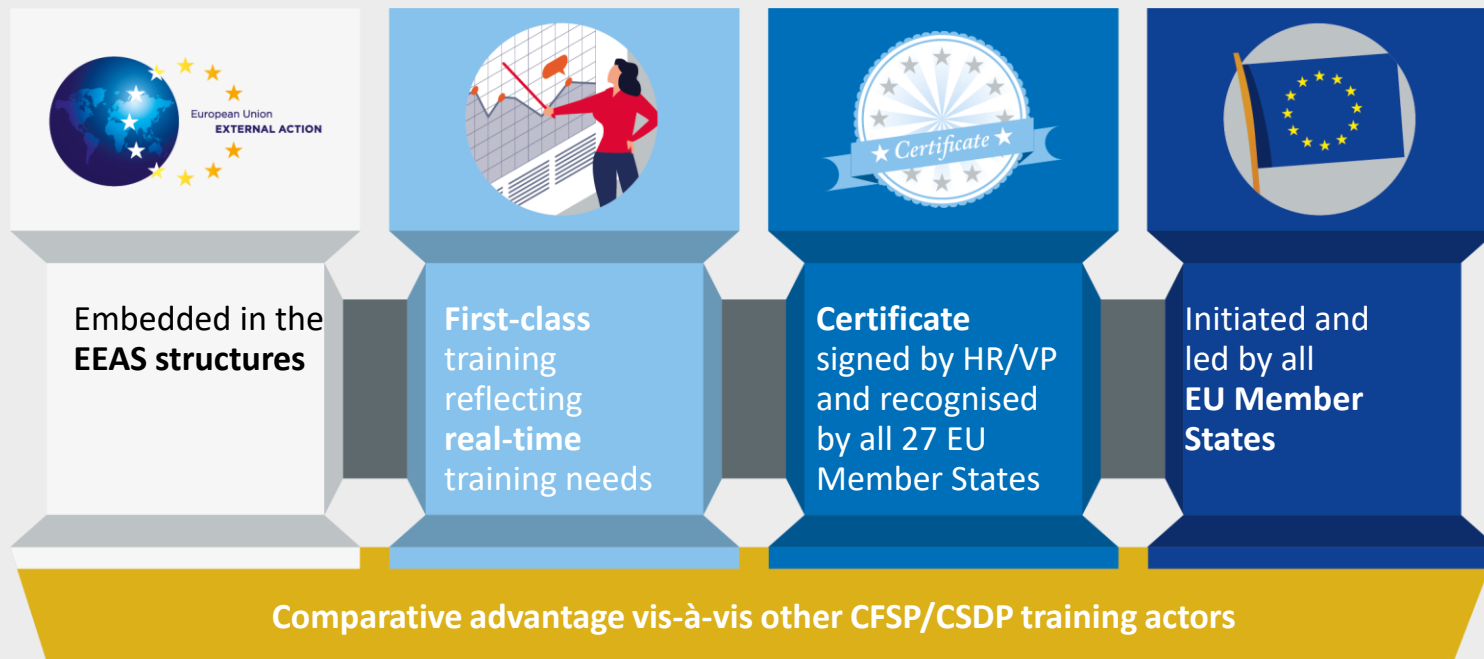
European Union
EXTERNAL ACTION

Embedded in the **EEAS structures**

Certificate

**First-class** training reflecting **real-time** training needs

**Certificate** signed by HR/VP and recognised by all 27 EU Member States

Initiated and led by all **EU Member States**

Comparative advantage vis-à-vis other CFSP/CSDP training actors